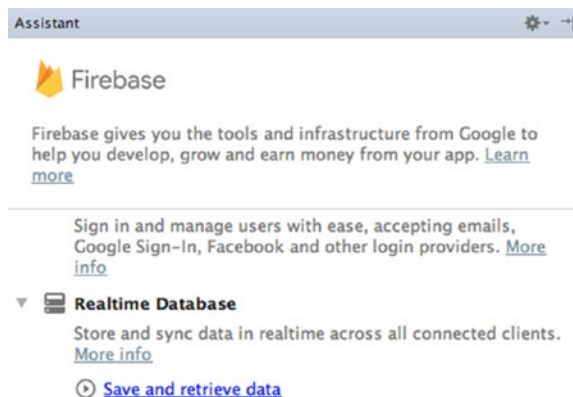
Assistant

Firebase

Firebase gives you the tools and infrastructure from Google to help you develop, grow and earn money from your app. Learn more

Sign in and manage users with ease, accepting emails, Google Sign-In, Facebook and other login providers. More info

Realtime Database

Store and sync data in realtime across all connected clients. More info

Save and retrieve data